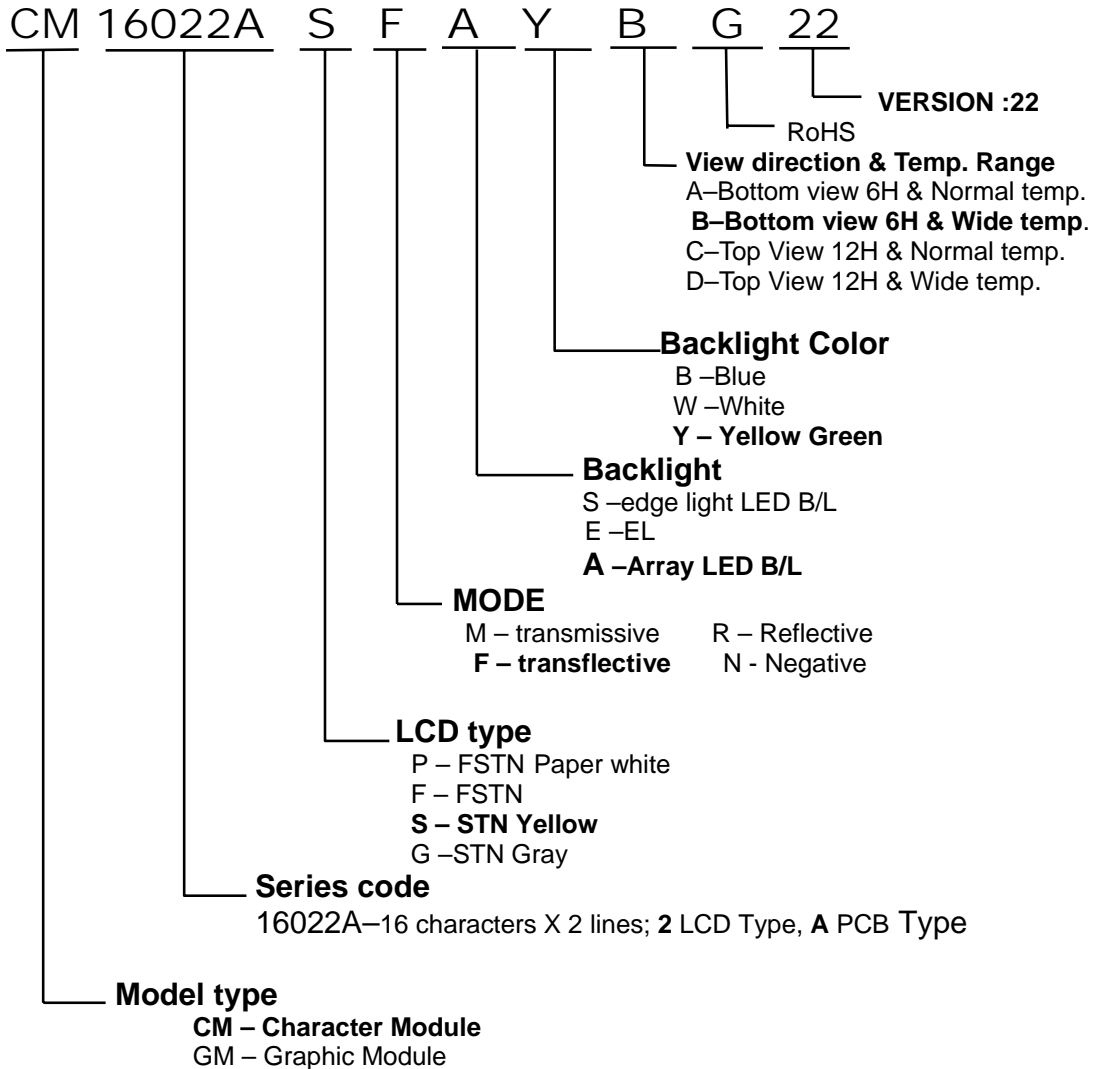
CM 16022A S F A Y B G 22

VERSION :22

RoHS

View direction & Temp. Range
A–Bottom view 6H & Normal temp.
B–Bottom view 6H & Wide temp.
C–Top View 12H & Normal temp.
D–Top View 12H & Wide temp.

Backlight Color
B –Blue
W –White
Y – Yellow Green

Backlight
S –edge light LED B/L
E –EL
A –Array LED B/L

MODE
M – transmissive R – Reflective
F – transflective N - Negative

LCD type
P – FSTN Paper white
F – FSTN
S – STN Yellow
G –STN Gray

Series code
16022A–16 characters X 2 lines; 2 LCD Type, A PCB Type

Model type
CM – Character Module
GM – Graphic Module